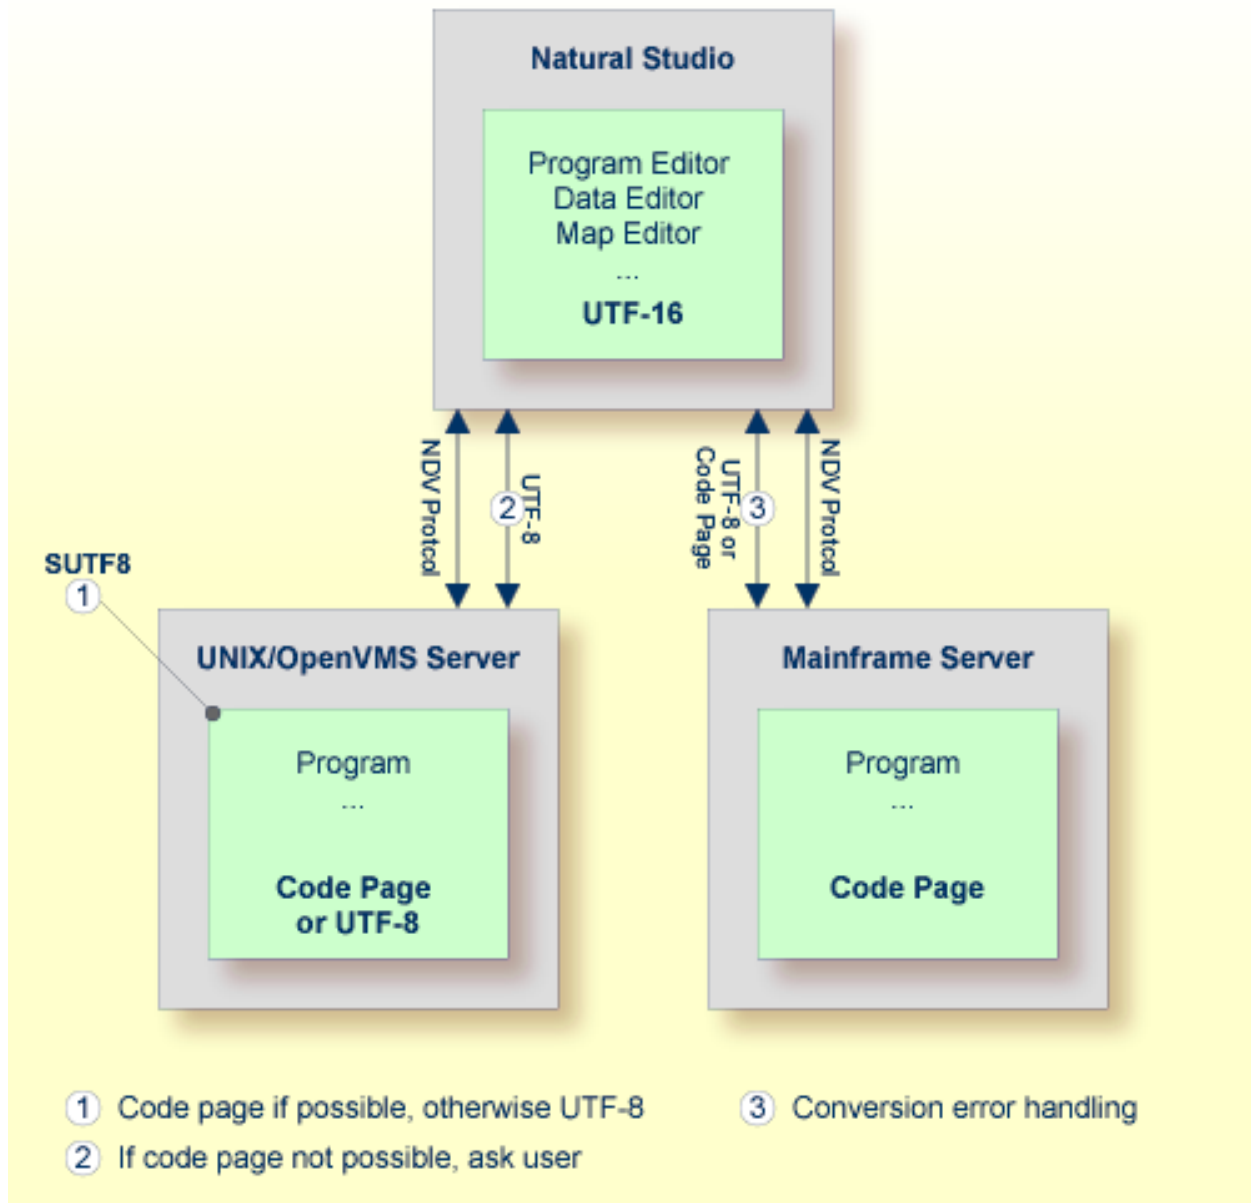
Natural Studio

Program Editor
Data Editor
Map Editor
...
UTF-16

NDV Protcol

2 UTF-8

UTF-8 or Code Page 3

NDV Protcol

SUTF8
1

UNIX/OpenVMS Server

Program
...
Code Page
or UTF-8

Mainframe Server

Program
...
Code Page

1 Code page if possible, otherwise UTF-8

2 If code page not possible, ask user

3 Conversion error handling